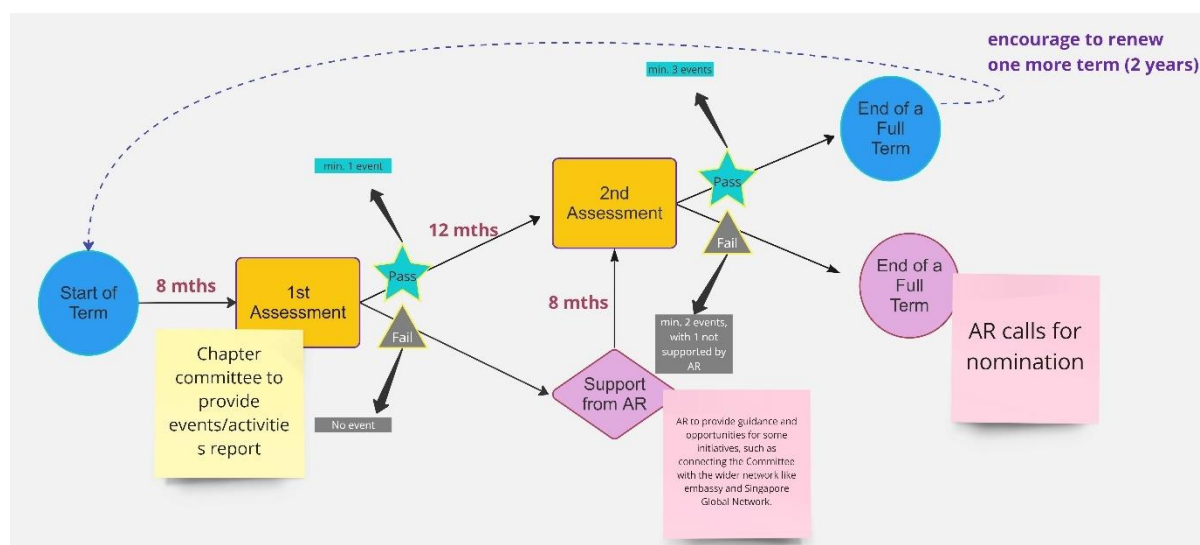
encourage to renew one more term (2 years)

min. 3 events

End of a Full Term

min. 1 event

2nd Assessment

Pass

12 mths

Fail

Start of Term

8 mths

1st Assessment

Pass

8 mths

End of a Full Term

Fail

min. 2 events, with 1 not supported by AR

AR calls for nomination

Chapter committee to provide events/activities report

Support from AR

No event

AR to provide guidance and opportunities for some initiatives, such as connecting the Committee with the wider network like embassy and Singapore Global Network.